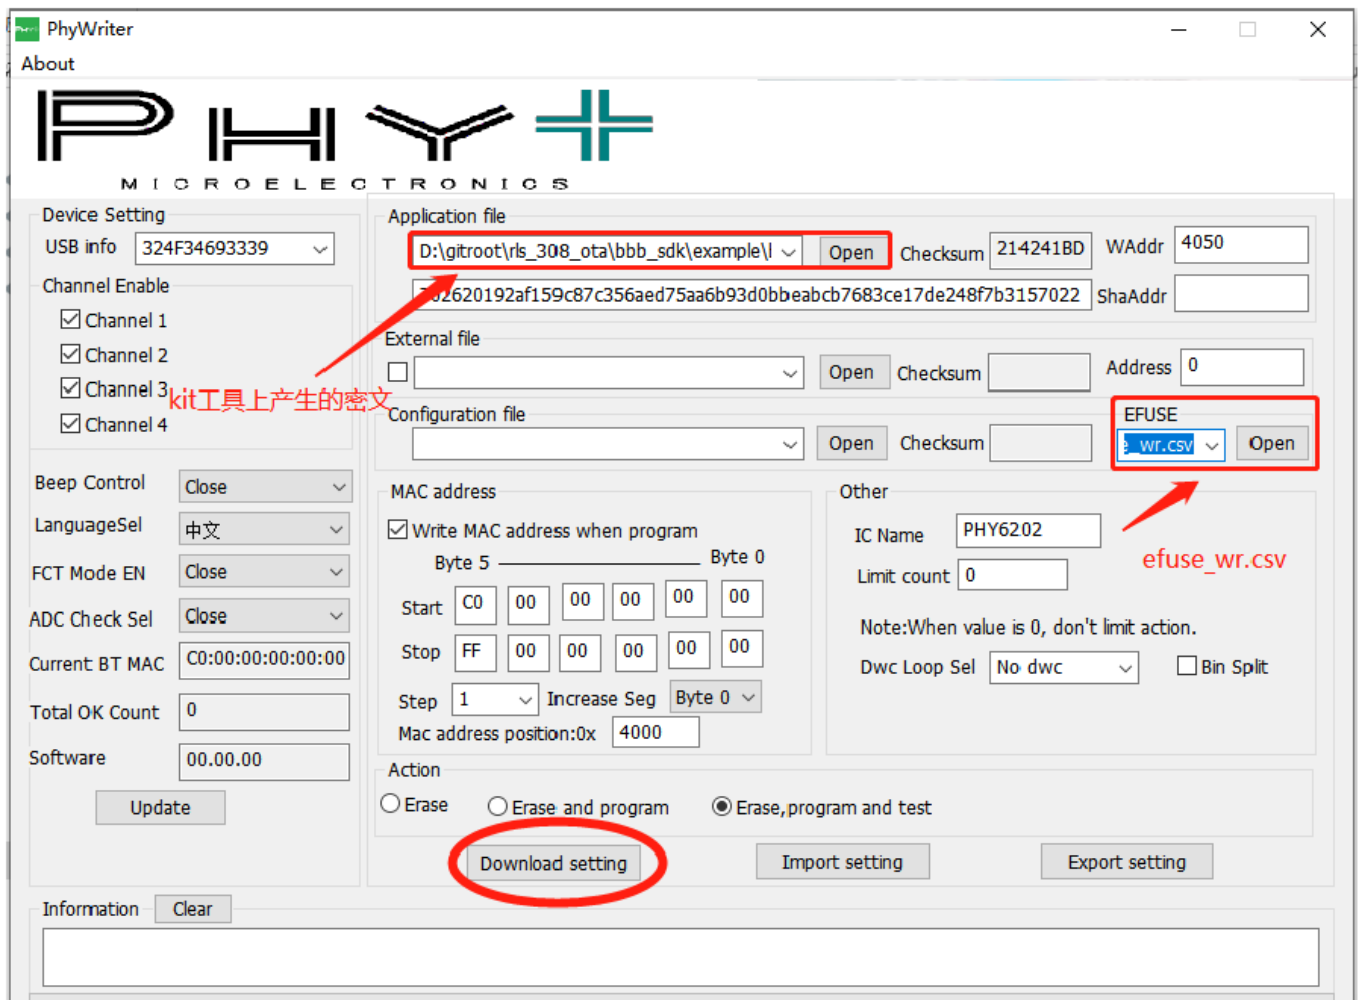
PhyWriter
About

MICROELECTRONICS

Device Setting
USB info 324F34693339
Channel Enable
Channel 1
Channel 2
Channel 3
Channel 4
kit工具上产生的密文

Beep Control Close
LanguageSel 中文
FCT Mode EN Close
ADC Check Sel Close
Current BT MAC C0:00:00:00:00:00
Total OK Count 0
Software 00.00.00
Update

Application file
D:\gitroot\rls_308_ota\bbb_sdk\example\l Open Checksum 214241BD WAddr 4050
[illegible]2620192af159c87c356aed75aa6b93d0bbeabcb7683ce17de248f7b3157022 ShaAddr
External file
Open Checksum Address 0
Configuration file
Open Checksum
EFUSE
_wr.csv Open

MAC address
Write MAC address when program
Byte 5 Byte 0
Start C0 00 00 00 00 00
Stop FF 00 00 00 00 00
Step 1 Increase Seg Byte 0
Mac address position:0x 4000

Other
IC Name PHY6202
Limit count 0
efuse_wr.csv
Note:When value is 0, don't limit action.
Dwc Loop Sel No dwc Bin Split

Action
Erase Erase and program Erase,program and test
Download setting Import setting Export setting

Information Clear